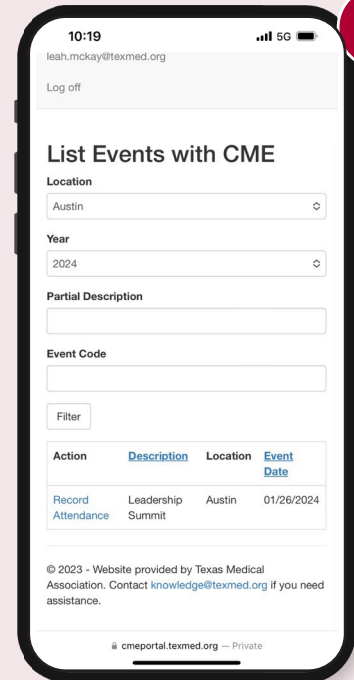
10:19

5G

leah.mckay@texmed.org

Log off

List Events with CME

Location

Austin

Year

2024

Partial Description

Event Code

Filter

| Action | Description | Location | Event Date |
|---|---|---|---|
| Record Attendance | Leadership Summit | Austin | 01/26/2024 |

© 2023 - Website provided by Texas Medical Association. Contact knowledge@texmed.org if you need assistance.

cmeportal.texmed.org — Private